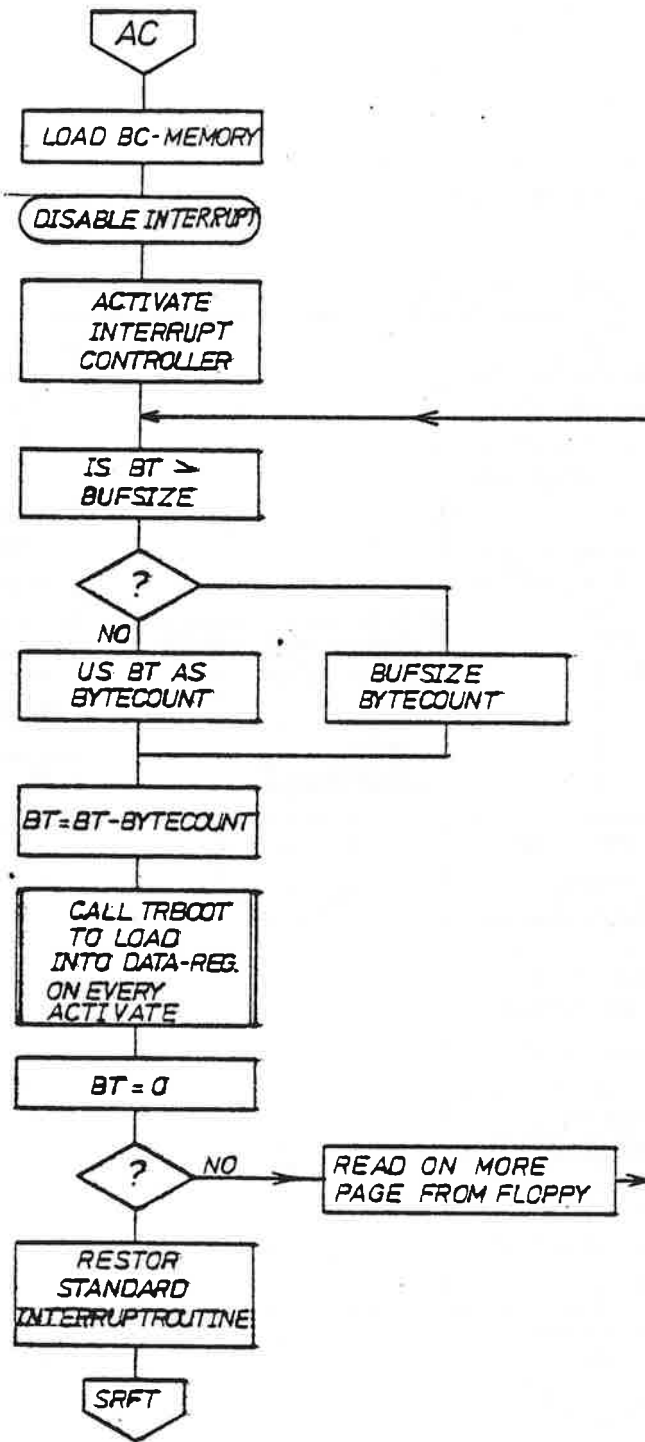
AC

LOAD BC-MEMORY

DISABLE INTERRUPT

ACTIVATE INTERRUPT CONTROLLER

IS BT > BUFSIZE

?

NO

US BT AS BYTECOUNT

BUFSIZE BYTECOUNT

BT=BT-BYTECOUNT

CALL TRBOOT TO LOAD INTO DATA-REG. ON EVERY ACTIVATE

BT = 0

?

NO

READ ON MORE PAGE FROM FLOPPY

RESTOR STANDARD INTERRUPTROUTINE

SRFT